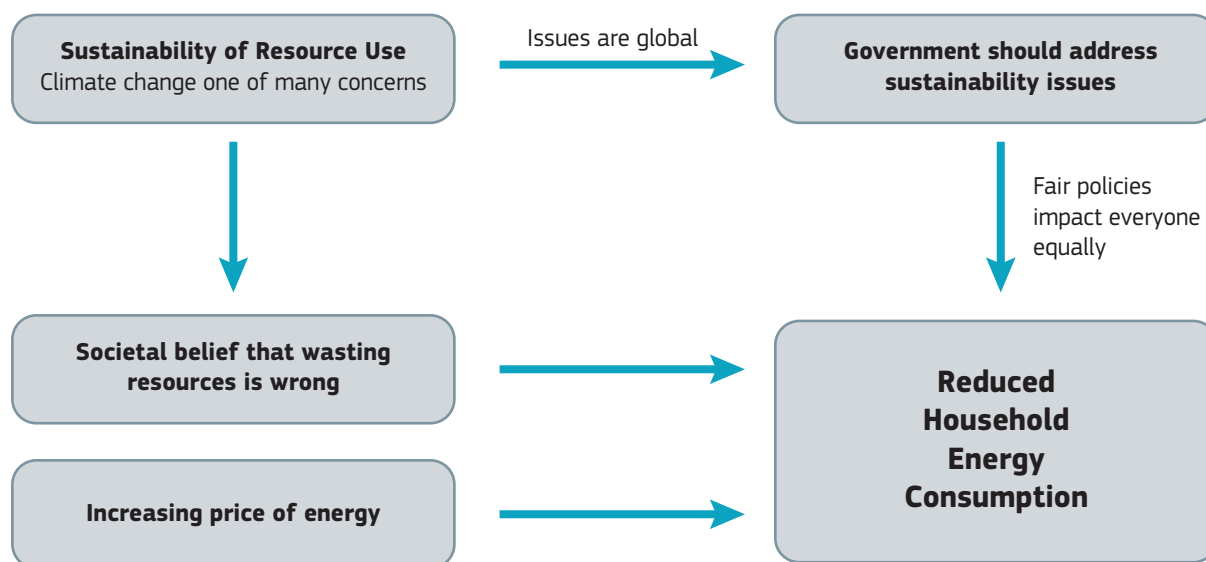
**Sustainability of Resource Use**
Climate change one of many concerns

Issues are global

**Government should address sustainability issues**

Fair policies impact everyone equally

**Societal belief that wasting resources is wrong**

**Reduced Household Energy Consumption**

**Increasing price of energy**